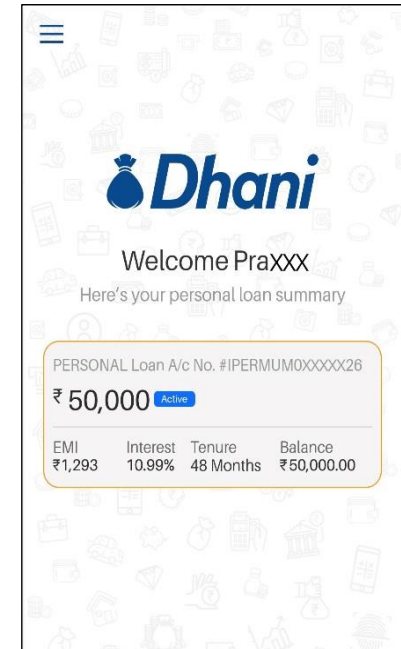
Dhani

Welcome PraXXX

Here's your personal loan summary

PERSONAL Loan A/c No. #IPERMUM0XXXXX26

₹ 50,000 Active

| EMI | Interest | Tenure | Balance |
|---|---|---|---|
| ₹1,293 | 10.99% | 48 Months | ₹50,000.00 |